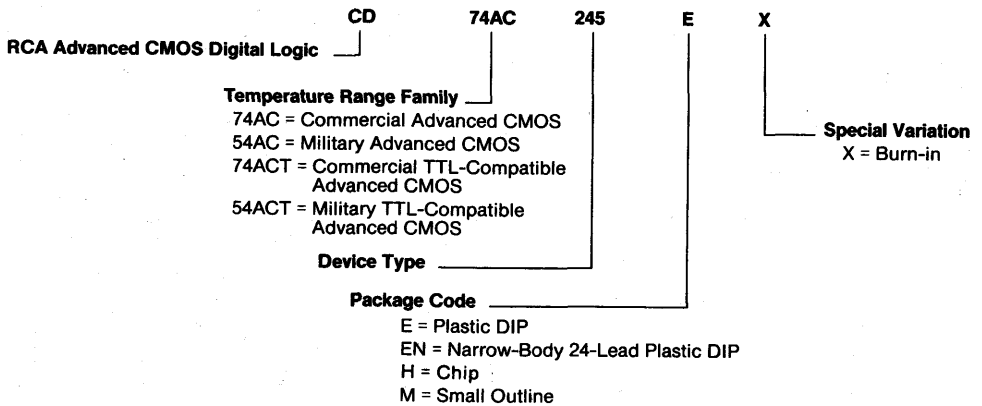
CD 74AC 245 E X

RCA Advanced CMOS Digital Logic

Temperature Range Family
74AC = Commercial Advanced CMOS
54AC = Military Advanced CMOS
74ACT = Commercial TTL-Compatible Advanced CMOS
54ACT = Military TTL-Compatible Advanced CMOS

Special Variation
X = Burn-in

Device Type

Package Code
E = Plastic DIP
EN = Narrow-Body 24-Lead Plastic DIP
H = Chip
M = Small Outline